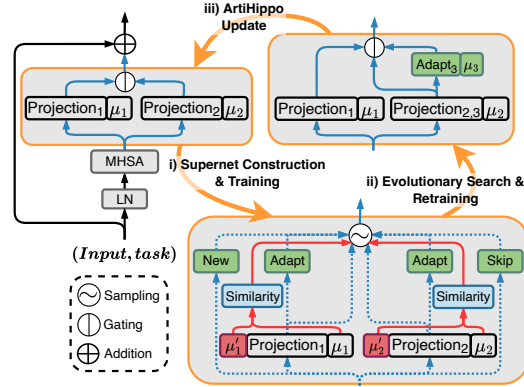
iii) ArtiHippo Update

Projection$_1$ $\mu_1$
Projection$_2$ $\mu_2$

Projection$_1$ $\mu_1$
Projection$_{2,3}$ $\mu_2$
Adapt$_3$ $\mu_3$

MHSA

LN

$(Input, task)$

i) Supernet Construction & Training

ii) Evolutionary Search & Retraining

New
Adapt
Similarity
$\mu_1'$ Projection$_1$ $\mu_1$

Adapt
Skip
Similarity
$\mu_2'$ Projection$_2$ $\mu_2$

Sampling
Gating
Addition